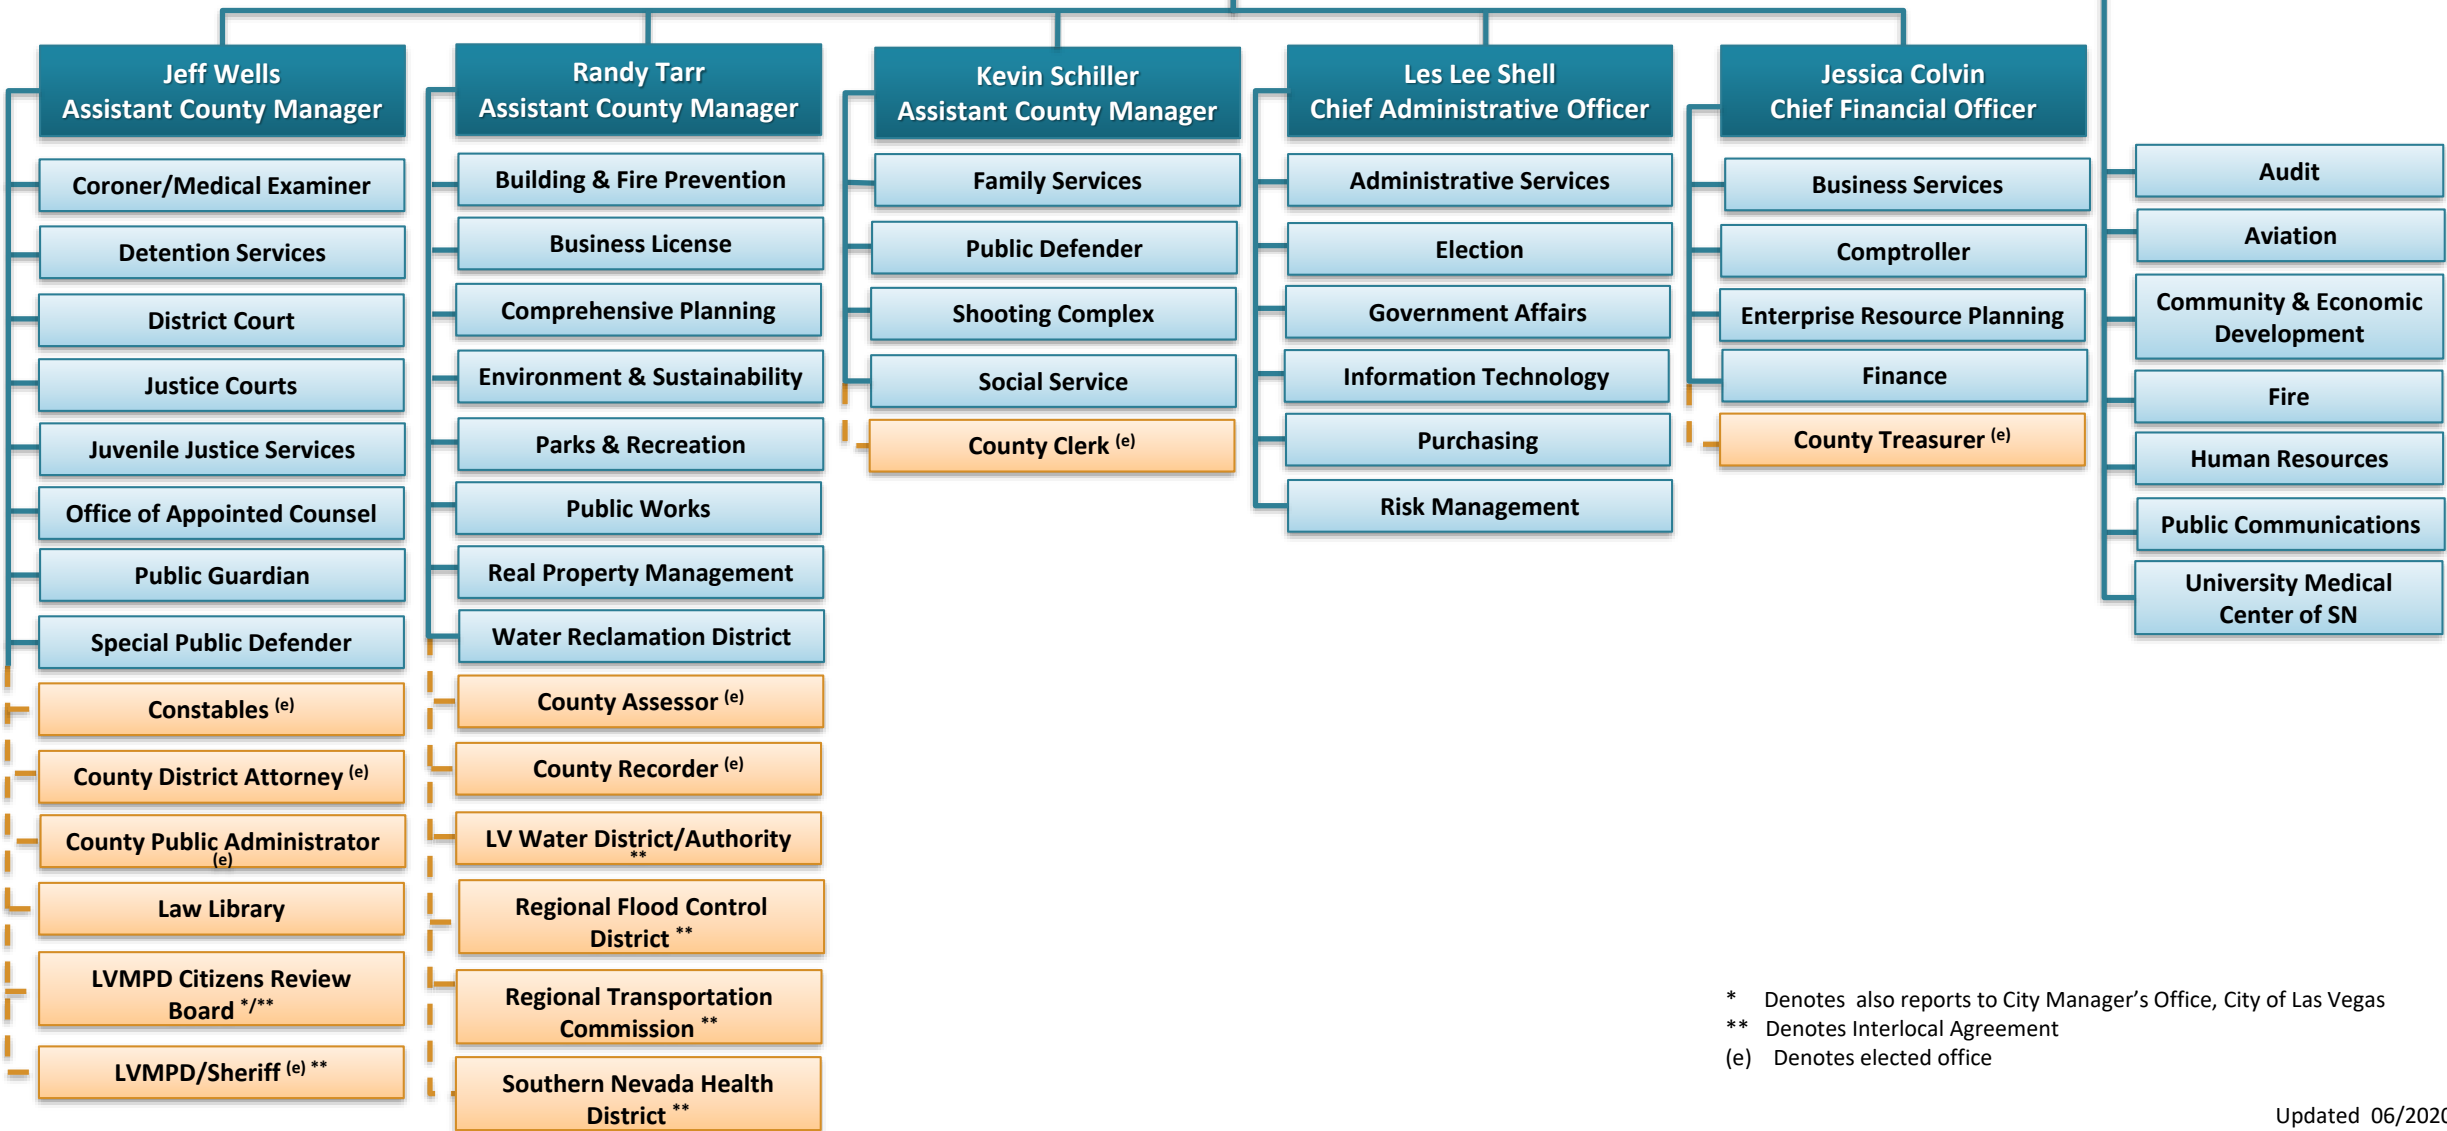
Jeff Wells
Assistant County Manager

Coroner/Medical Examiner

Detention Services

District Court

Justice Courts

Juvenile Justice Services

Office of Appointed Counsel

Public Guardian

Special Public Defender

Constables $^{(e)}$

County District Attorney $^{(e)}$

County Public Administrator $^{(e)}$

Law Library

LVMPD Citizens Review Board $^{*/**}$

LVMPD/Sheriff $^{(e)}$ $^{**}$

Randy Tarr
Assistant County Manager

Building & Fire Prevention

Business License

Comprehensive Planning

Environment & Sustainability

Parks & Recreation

Public Works

Real Property Management

Water Reclamation District

County Assessor $^{(e)}$

County Recorder $^{(e)}$

LV Water District/Authority $^{**}$

Regional Flood Control District $^{**}$

Regional Transportation Commission $^{**}$

Southern Nevada Health District $^{**}$

Kevin Schiller
Assistant County Manager

Family Services

Public Defender

Shooting Complex

Social Service

County Clerk $^{(e)}$

Les Lee Shell
Chief Administrative Officer

Administrative Services

Election

Government Affairs

Information Technology

Purchasing

Risk Management

Jessica Colvin
Chief Financial Officer

Business Services

Comptroller

Enterprise Resource Planning

Finance

County Treasurer $^{(e)}$

Audit

Aviation

Community & Economic Development

Fire

Human Resources

Public Communications

University Medical Center of SN

* Denotes also reports to City Manager's Office, City of Las Vegas
** Denotes Interlocal Agreement
(e) Denotes elected office

Updated 06/202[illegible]